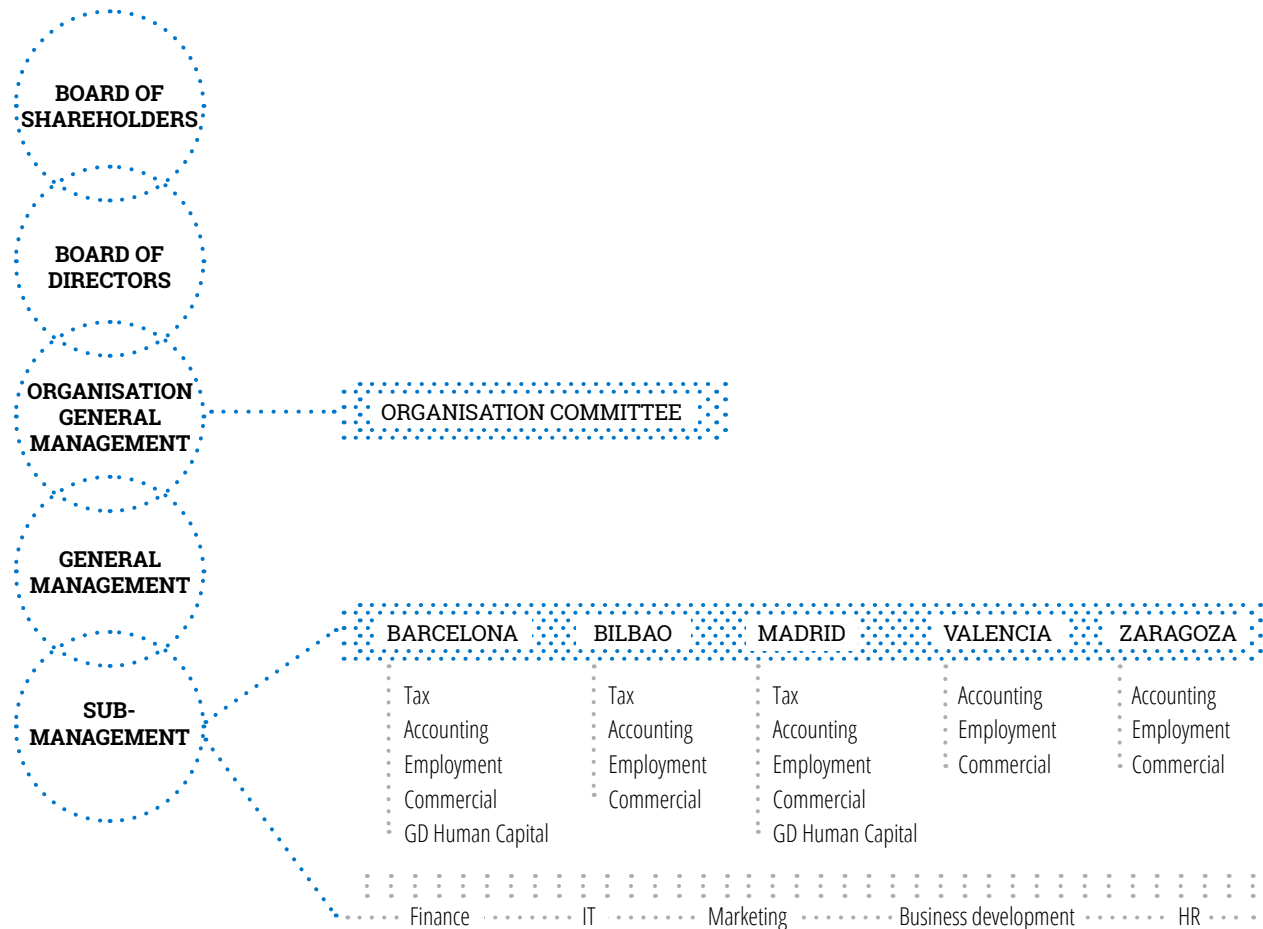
BOARD OF SHAREHOLDERS

BOARD OF DIRECTORS

ORGANISATION GENERAL MANAGEMENT

ORGANISATION COMMITTEE

GENERAL MANAGEMENT

SUB-MANAGEMENT

BARCELONA
Tax
Accounting
Employment
Commercial
GD Human Capital

BILBAO
Tax
Accounting
Employment
Commercial

MADRID
Tax
Accounting
Employment
Commercial
GD Human Capital

VALENCIA
Accounting
Employment
Commercial

ZARAGOZA
Accounting
Employment
Commercial

Finance
IT
Marketing
Business development
HR